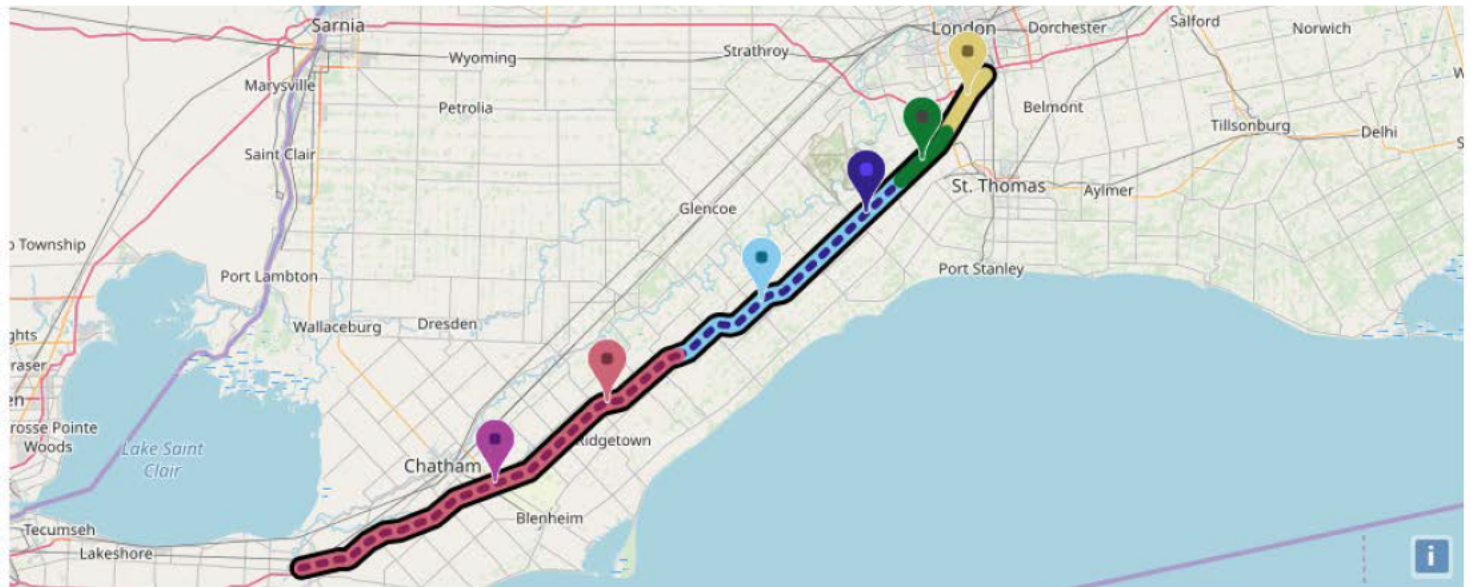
Sarnia
Wyoming
Strathroy
London
Dorchester
Salford
Norwich
Marysville
Petrolia
Belmont
Tillsonburg
Delhi
Saint Clair
St. Thomas
Aylmer
Glencoe
Township
Port Lambton
Port Stanley
Wallaceburg
Dresden
ghts
raser
en
Grosse Pointe Woods
Lake Saint Clair
Chatham
Ridgetown
Blenheim
Tecumseh
Lakeshore
i